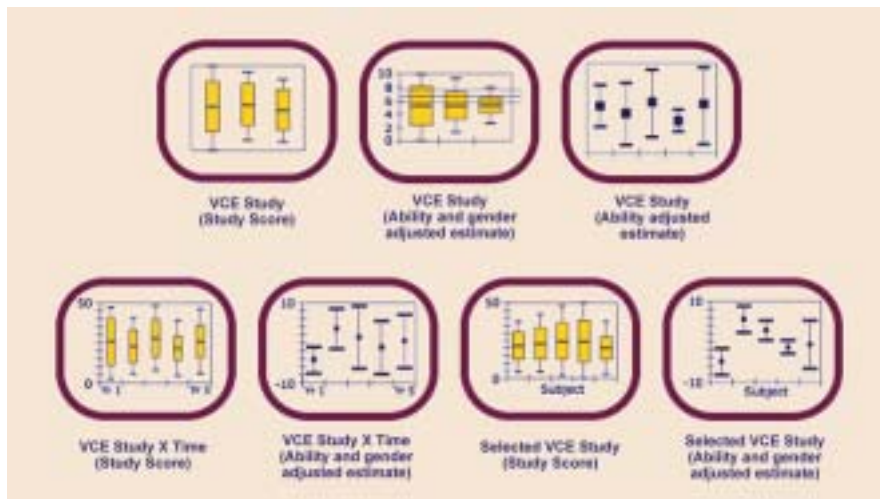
10
8
6
4
2
0

VCE Study
(Study Score)

VCE Study
(Ability and gender adjusted estimate)

VCE Study
(Ability adjusted estimate)

50
0
Yr 1
Yr 5

10
-10
Yr 1
Yr 5

50
0
Subject

10
-10
Subject

VCE Study X Time
(Study Score)

VCE Study X Time
(Ability and gender adjusted estimate)

Selected VCE Study
(Study Score)

Selected VCE Study
(Ability and gender adjusted estimate)